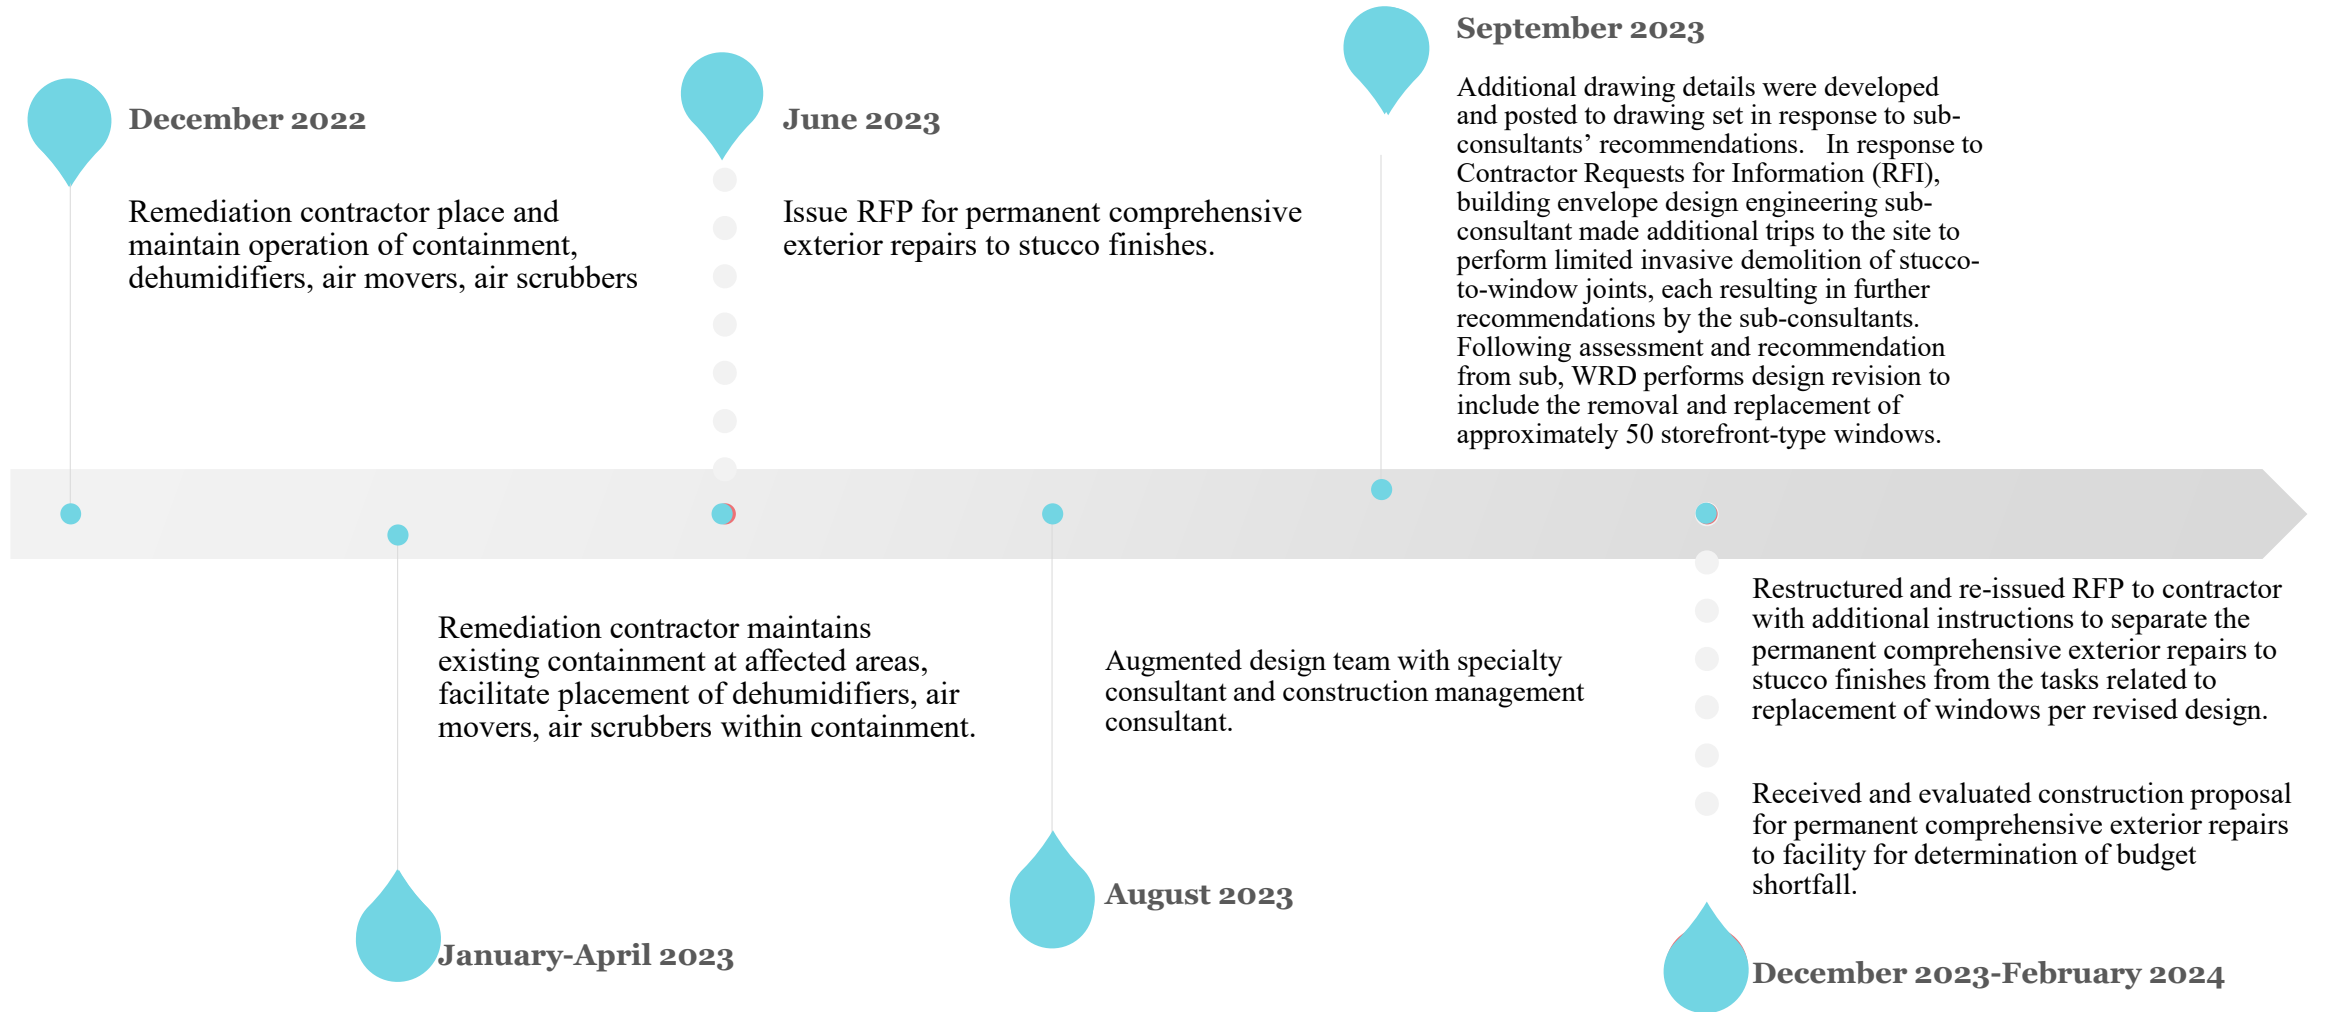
December 2022

Remediation contractor place and maintain operation of containment, dehumidifiers, air movers, air scrubbers

June 2023

Issue RFP for permanent comprehensive exterior repairs to stucco finishes.

September 2023

Additional drawing details were developed and posted to drawing set in response to sub-consultants' recommendations. In response to Contractor Requests for Information (RFI), building envelope design engineering sub-consultant made additional trips to the site to perform limited invasive demolition of stucco-to-window joints, each resulting in further recommendations by the sub-consultants. Following assessment and recommendation from sub, WRD performs design revision to include the removal and replacement of approximately 50 storefront-type windows.

Remediation contractor maintains existing containment at affected areas, facilitate placement of dehumidifiers, air movers, air scrubbers within containment.

January-April 2023

Augmented design team with specialty consultant and construction management consultant.

August 2023

Restructured and re-issued RFP to contractor with additional instructions to separate the permanent comprehensive exterior repairs to stucco finishes from the tasks related to replacement of windows per revised design.

Received and evaluated construction proposal for permanent comprehensive exterior repairs to facility for determination of budget shortfall.

December 2023-February 2024